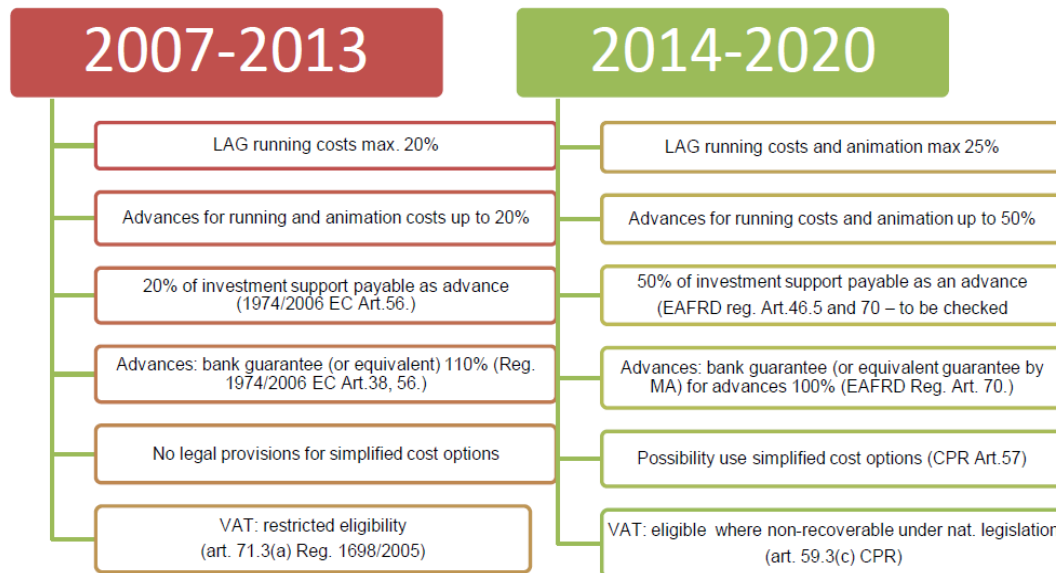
2007-2013

LAG running costs max. 20%

Advances for running and animation costs up to 20%

20% of investment support payable as advance (1974/2006 EC Art.56.)

Advances: bank guarantee (or equivalent) 110% (Reg. 1974/2006 EC Art.38, 56.)

No legal provisions for simplified cost options

VAT: restricted eligibility (art. 71.3(a) Reg. 1698/2005)

2014-2020

LAG running costs and animation max 25%

Advances for running costs and animation up to 50%

50% of investment support payable as an advance (EAFRD reg. Art.46.5 and 70 – to be checked

Advances: bank guarantee (or equivalent guarantee by MA) for advances 100% (EAFRD Reg. Art. 70.)

Possibility use simplified cost options (CPR Art.57)

VAT: eligible where non-recoverable under nat. legislation (art. 59.3(c) CPR)